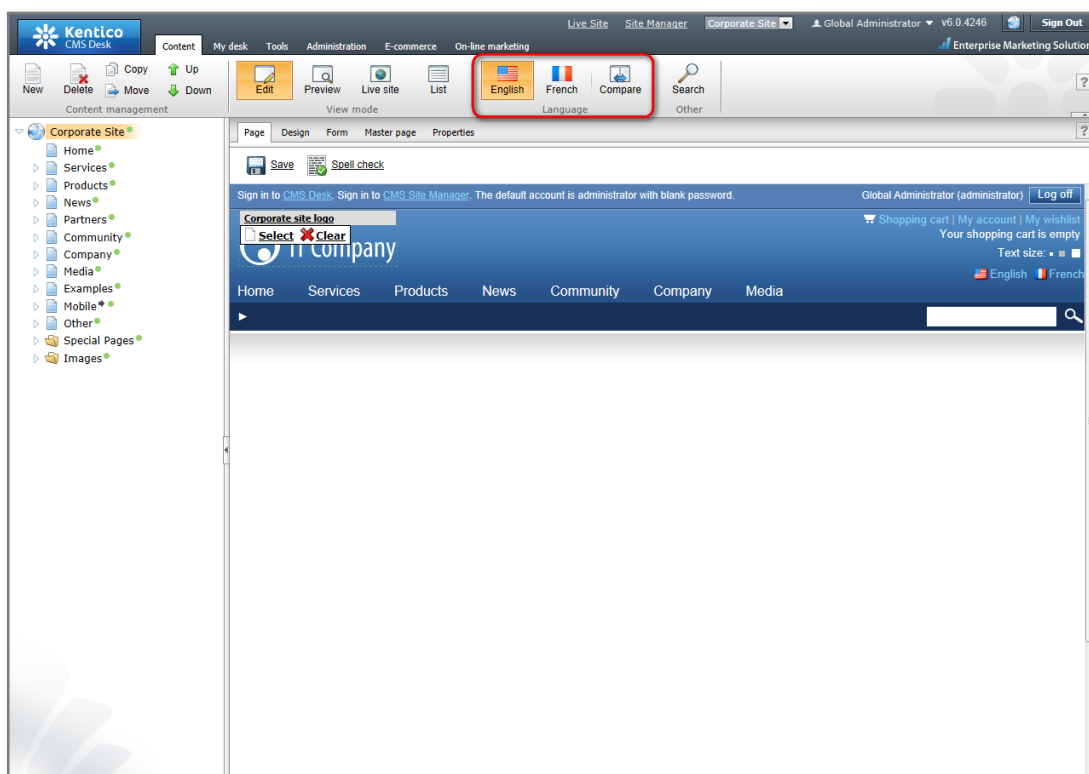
Kentico CMS Desk

Content My desk Tools Administration E-commerce On-line marketing

Live Site Site Manager Corporate Site Global Administrator v6.0.4246 Sign Out

Enterprise Marketing Solution

New Delete Copy Move Up Down
Content management

Edit Preview Live site List
View mode

English French Compare
Language

Search
Other

Corporate Site
Home
Services
Products
News
Partners
Community
Company
Media
Examples
Mobile
Other
Special Pages
Images

Page Design Form Master page Properties

Save Spell check

Sign in to CMS Desk. Sign in to CMS Site Manager. The default account is administrator with blank password.

Global Administrator (administrator) Log off

Corporate site logo
Select Clear

IT Company

Shopping cart | My account | My wishlist
Your shopping cart is empty
Text size:
English French

Home Services Products News Community Company Media